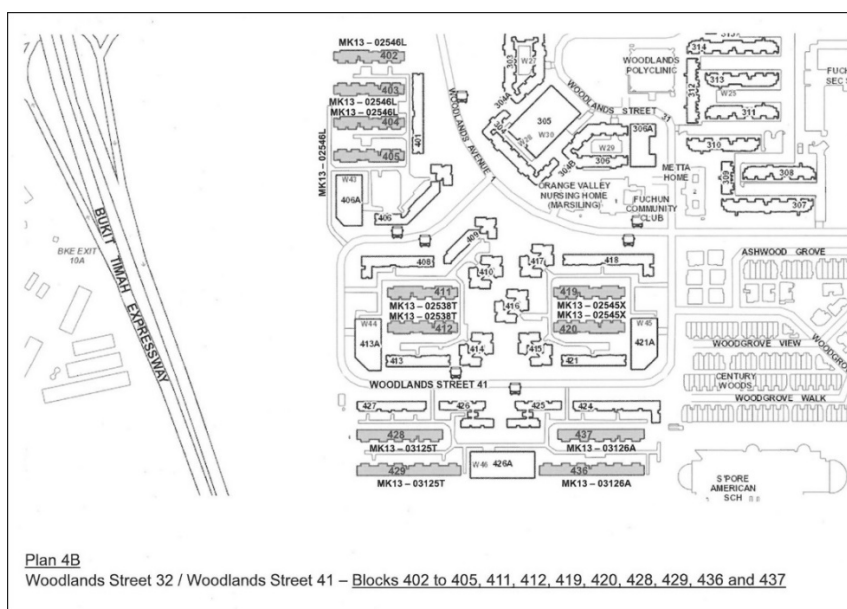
MK13 – 02546L
402
403
MK13 – 02546L
MK13 – 02546L
404
401
405
MK13 – 02546L
W43
406A
406
WOODLANDS AVENUE 1
303
W27
304
305
W30
W28
306B
306A
W29
306
WOODLANDS STREET 31
WOODLANDS POLYCLINIC
314
313
W25
312
311
310
309
308
307
FUCH
SEC S
METTA HOME
ORANGE VALLEY NURSING HOME (MARSILING)
FUCHUN COMMUNITY CLUB
BUKIT TIMAH EXPRESSWAY
BKE EXIT 10A
409
408
410
417
418
411
MK13 – 02538T
MK13 – 02538T
412
416
419
MK13 – 02545X
MK13 – 02545X
420
W44
413A
413
414
415
421
W45
421A
ASHWOOD GROVE
WOODGROVE VIEW
WOODGRO
CENTURY WOODS
WOODGROVE WALK
WOODLANDS STREET 41
427
426
425
424
428
MK13 – 03125T
429
MK13 – 03125T
W46
426A
437
MK13 – 03126A
436
MK13 – 03126A
S'PORE AMERICAN SCH

Plan 4B
Woodlands Street 32 / Woodlands Street 41 – Blocks 402 to 405, 411, 412, 419, 420, 428, 429, 436 and 437